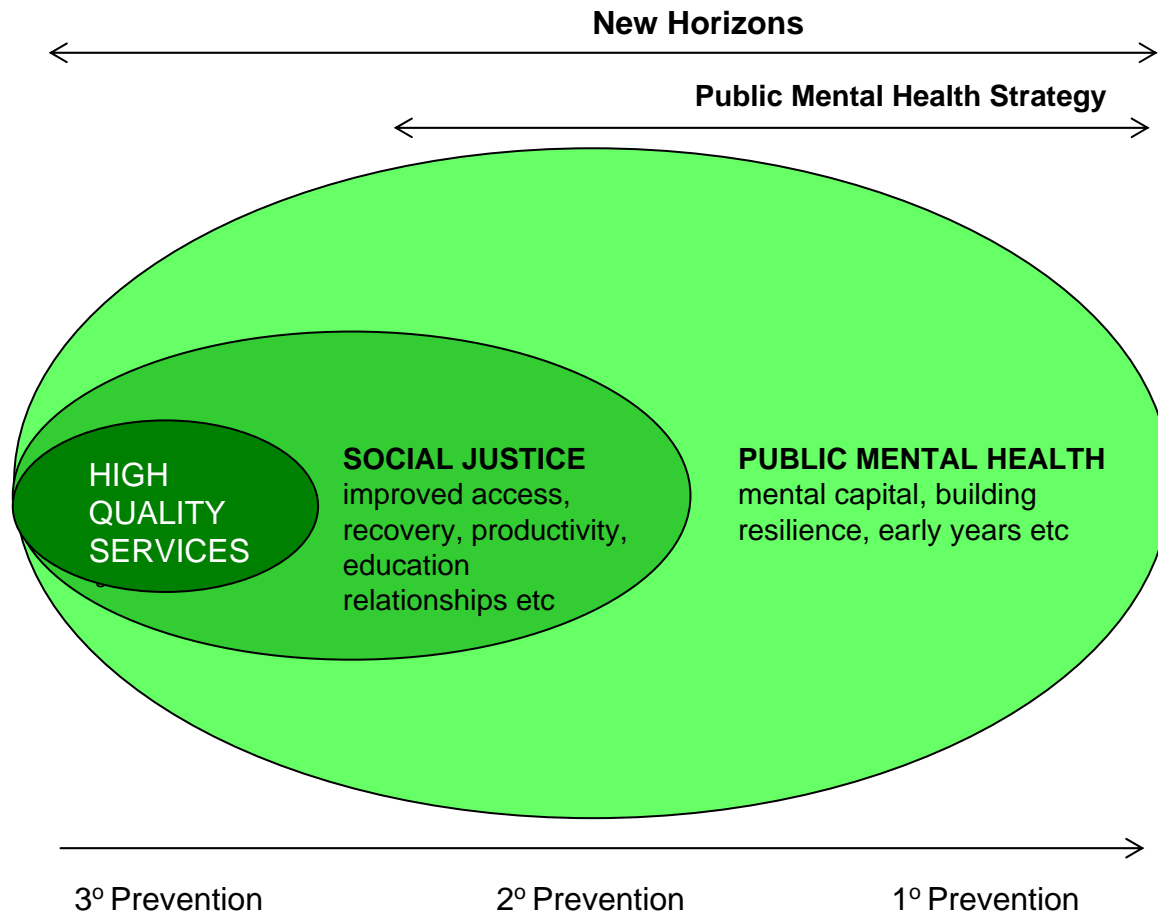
New Horizons

Public Mental Health Strategy

HIGH QUALITY SERVICES

SOCIAL JUSTICE
improved access, recovery, productivity, education relationships etc

PUBLIC MENTAL HEALTH
mental capital, building resilience, early years etc

$3^o$ Prevention

$2^o$ Prevention

$1^o$ Prevention